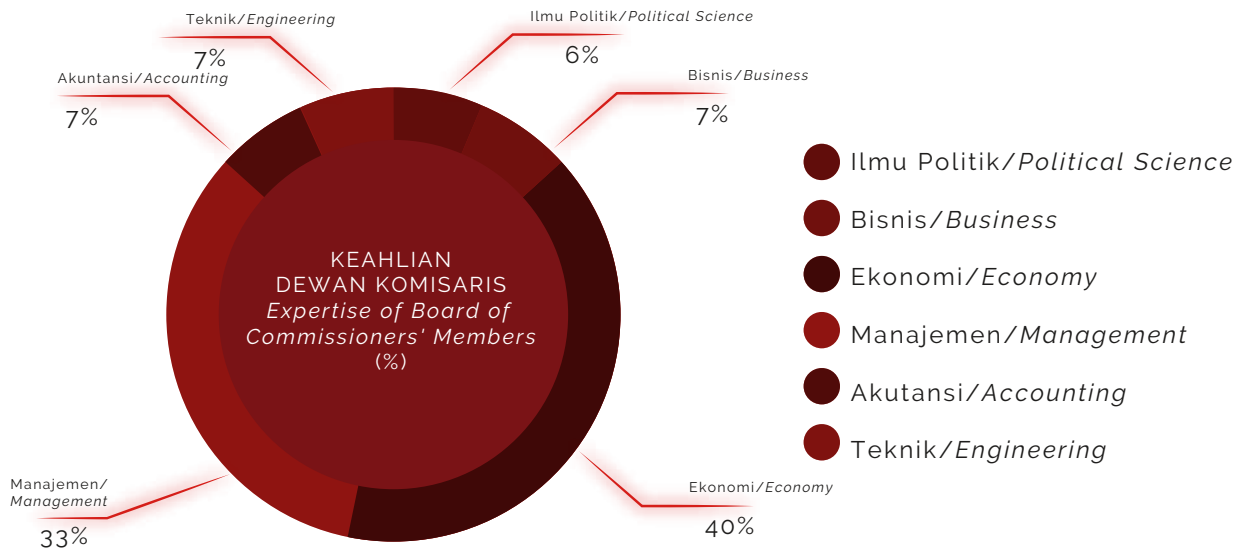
Teknik/*Engineering*
7%

Ilmu Politik/*Political Science*
6%

Akuntansi/*Accounting*
7%

Bisnis/*Business*
7%

KEAHLIAN
DEWAN KOMISARIS
*Expertise of Board of Commissioners' Members*
(%)

Manajemen/*Management*
33%

Ekonomi/*Economy*
40%

Ilmu Politik/*Political Science*
Bisnis/*Business*
Ekonomi/*Economy*
Manajemen/*Management*
Akutansi/*Accounting*
Teknik/*Engineering*